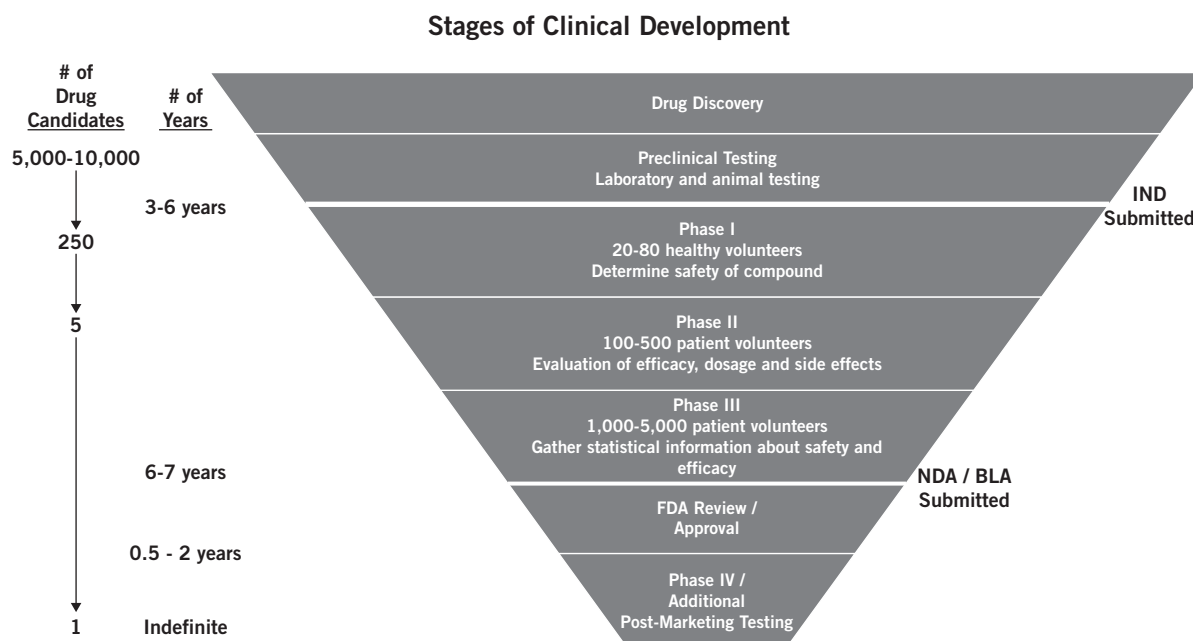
Stages of Clinical Development

# of Drug Candidates

# of Years

5,000-10,000

3-6 years

250

5

6-7 years

0.5 - 2 years

1

Indefinite

Drug Discovery

Preclinical Testing
Laboratory and animal testing

IND Submitted

Phase I
20-80 healthy volunteers
Determine safety of compound

Phase II
100-500 patient volunteers
Evaluation of efficacy, dosage and side effects

Phase III
1,000-5,000 patient volunteers
Gather statistical information about safety and efficacy

NDA / BLA Submitted

FDA Review / Approval

Phase IV / Additional Post-Marketing Testing